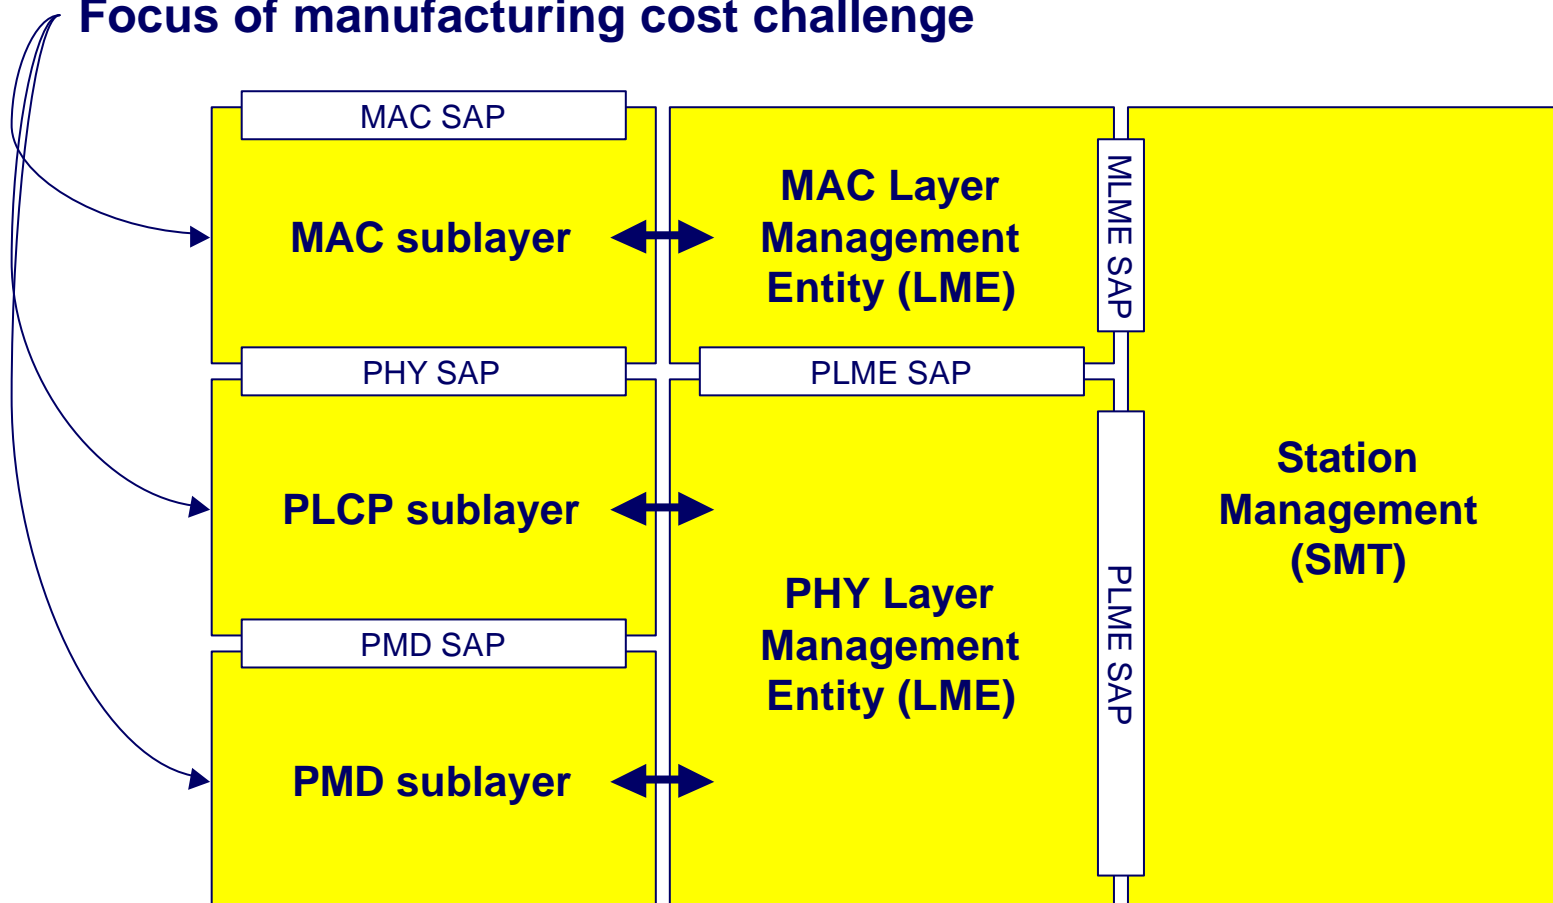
Focus of manufacturing cost challenge

MAC SAP

MAC sublayer

MAC Layer Management Entity (LME)

MLME SAP

PHY SAP

PLME SAP

PLCP sublayer

PMD SAP

PMD sublayer

PHY Layer Management Entity (LME)

PLME SAP

Station Management (SMT)